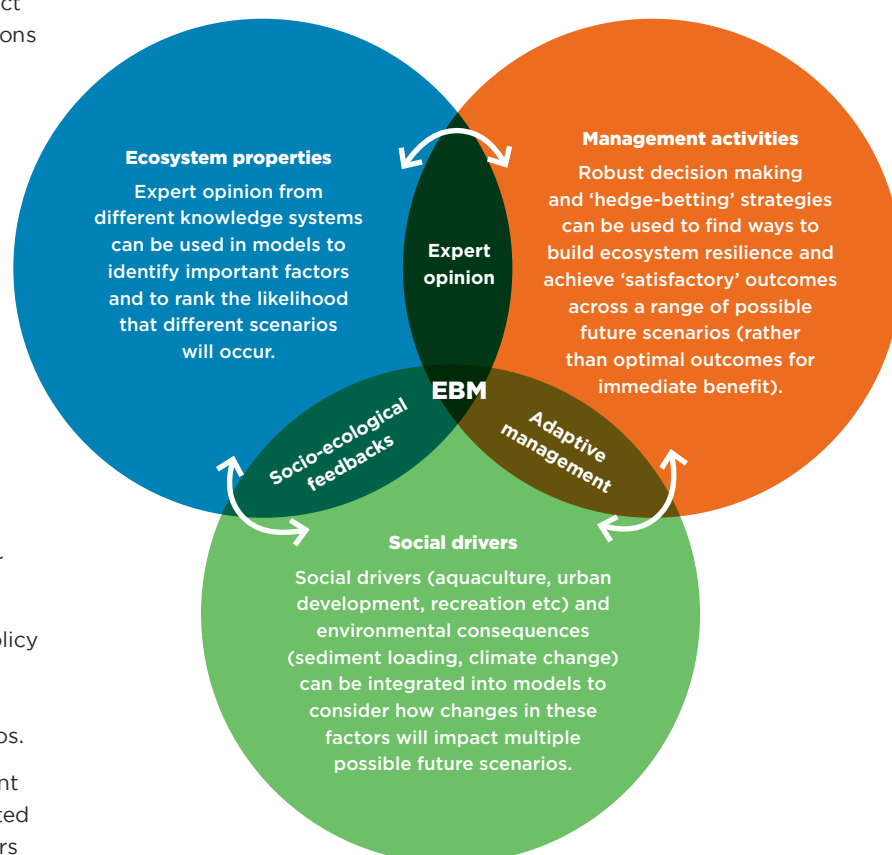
ct
ons

Ecosystem properties

Expert opinion from different knowledge systems can be used in models to identify important factors and to rank the likelihood that different scenarios will occur.

Expert opinion

Management activities

Robust decision making and 'hedge-betting' strategies can be used to find ways to build ecosystem resilience and achieve 'satisfactory' outcomes across a range of possible future scenarios (rather than optimal outcomes for immediate benefit).

EBM

Socio-ecological feedbacks

Adaptive management

Social drivers

Social drivers (aquaculture, urban development, recreation etc) and environmental consequences (sediment loading, climate change) can be integrated into models to consider how changes in these factors will impact multiple possible future scenarios.

/

olicy

os.

nt
ted
rs